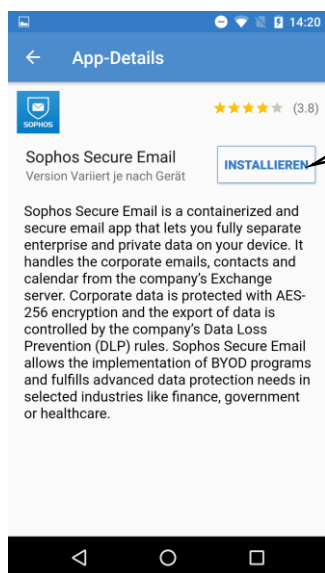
14:20

App-Details

SOPHOS

(3.8)

Sophos Secure Email
Version Variiert je nach Gerät

INSTALLIEREN

Sophos Secure Email is a containerized and secure email app that lets you fully separate enterprise and private data on your device. It handles the corporate emails, contacts and calendar from the company's Exchange server. Corporate data is protected with AES-256 encryption and the export of data is controlled by the company's Data Loss Prevention (DLP) rules. Sophos Secure Email allows the implementation of BYOD programs and fulfills advanced data protection needs in selected industries like finance, government or healthcare.